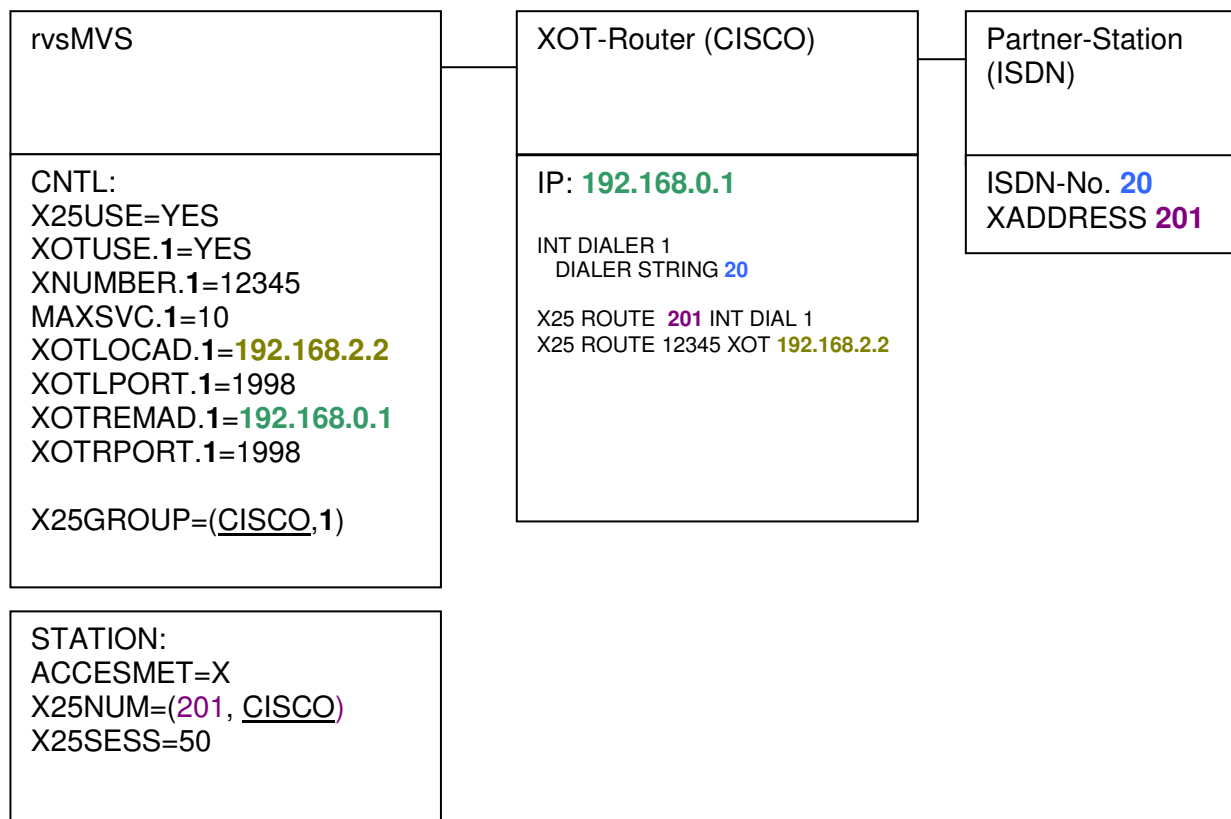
rvsMVS

CNTL:
X25USE=YES
XOTUSE.1=YES
XNUMBER.1=12345
MAXSVC.1=10
XOTLOCAD.1=192.168.2.2
XOTLPORT.1=1998
XOTREMAD.1=192.168.0.1
XOTRPORT.1=1998

X25GROUP=(CISCO,1)

STATION:
ACCESMET=X
X25NUM=(201, CISCO)
X25SESS=50

XOT-Router (CISCO)

IP: 192.168.0.1

INT DIALER 1
DIALER STRING 20

X25 ROUTE 201 INT DIAL 1
X25 ROUTE 12345 XOT 192.168.2.2

Partner-Station (ISDN)

ISDN-No. 20
XADDRESS 201